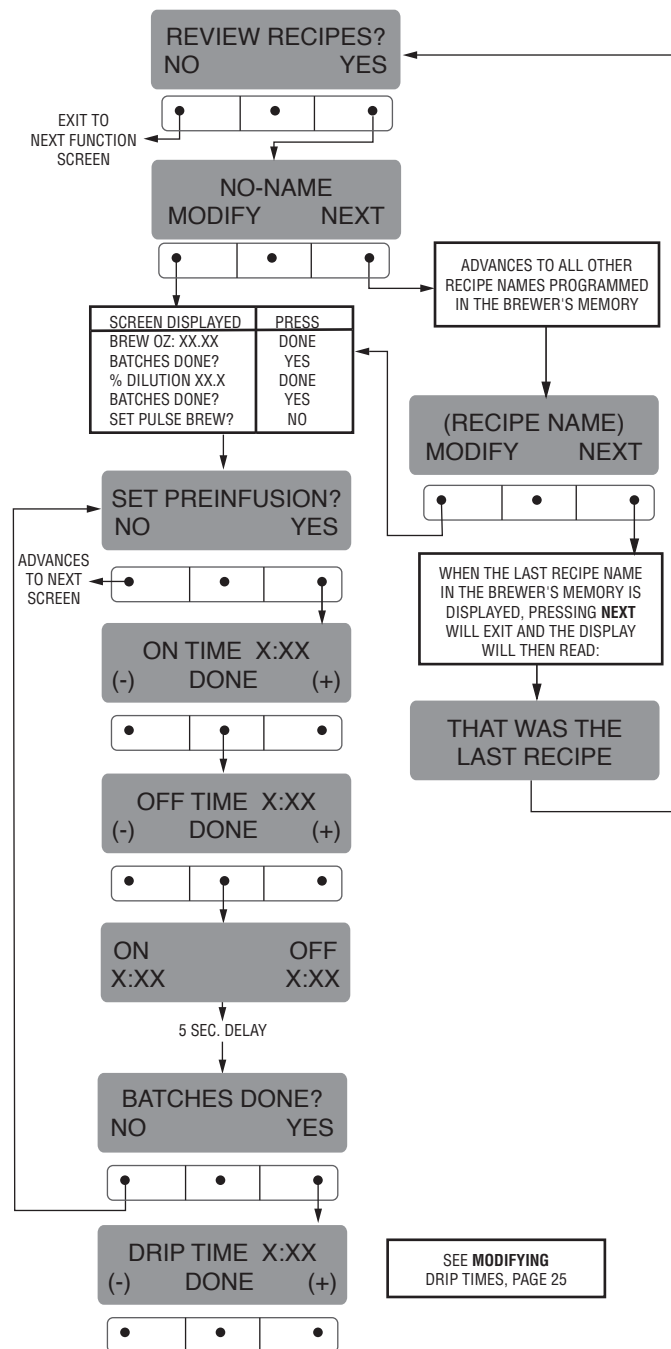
REVIEW RECIPES?
NO YES

EXIT TO NEXT FUNCTION SCREEN

NO-NAME
MODIFY NEXT

ADVANCES TO ALL OTHER RECIPE NAMES PROGRAMMED IN THE BREWER'S MEMORY

| SCREEN DISPLAYED | PRESS |
|---|---|
| BREW OZ: XX.XX | DONE |
| BATCHES DONE? | YES |
| % DILUTION XX.X | DONE |
| BATCHES DONE? | YES |
| SET PULSE BREW? | NO |

(RECIPE NAME)
MODIFY NEXT

SET PREINFUSION?
NO YES

ADVANCES TO NEXT SCREEN

WHEN THE LAST RECIPE NAME IN THE BREWER'S MEMORY IS DISPLAYED, PRESSING **NEXT** WILL EXIT AND THE DISPLAY WILL THEN READ:

ON TIME X:XX
(-) DONE (+)

THAT WAS THE LAST RECIPE

OFF TIME X:XX
(-) DONE (+)

ON OFF
X:XX X:XX

5 SEC. DELAY

BATCHES DONE?
NO YES

DRIP TIME X:XX
(-) DONE (+)

SEE **MODIFYING** DRIP TIMES, PAGE 25